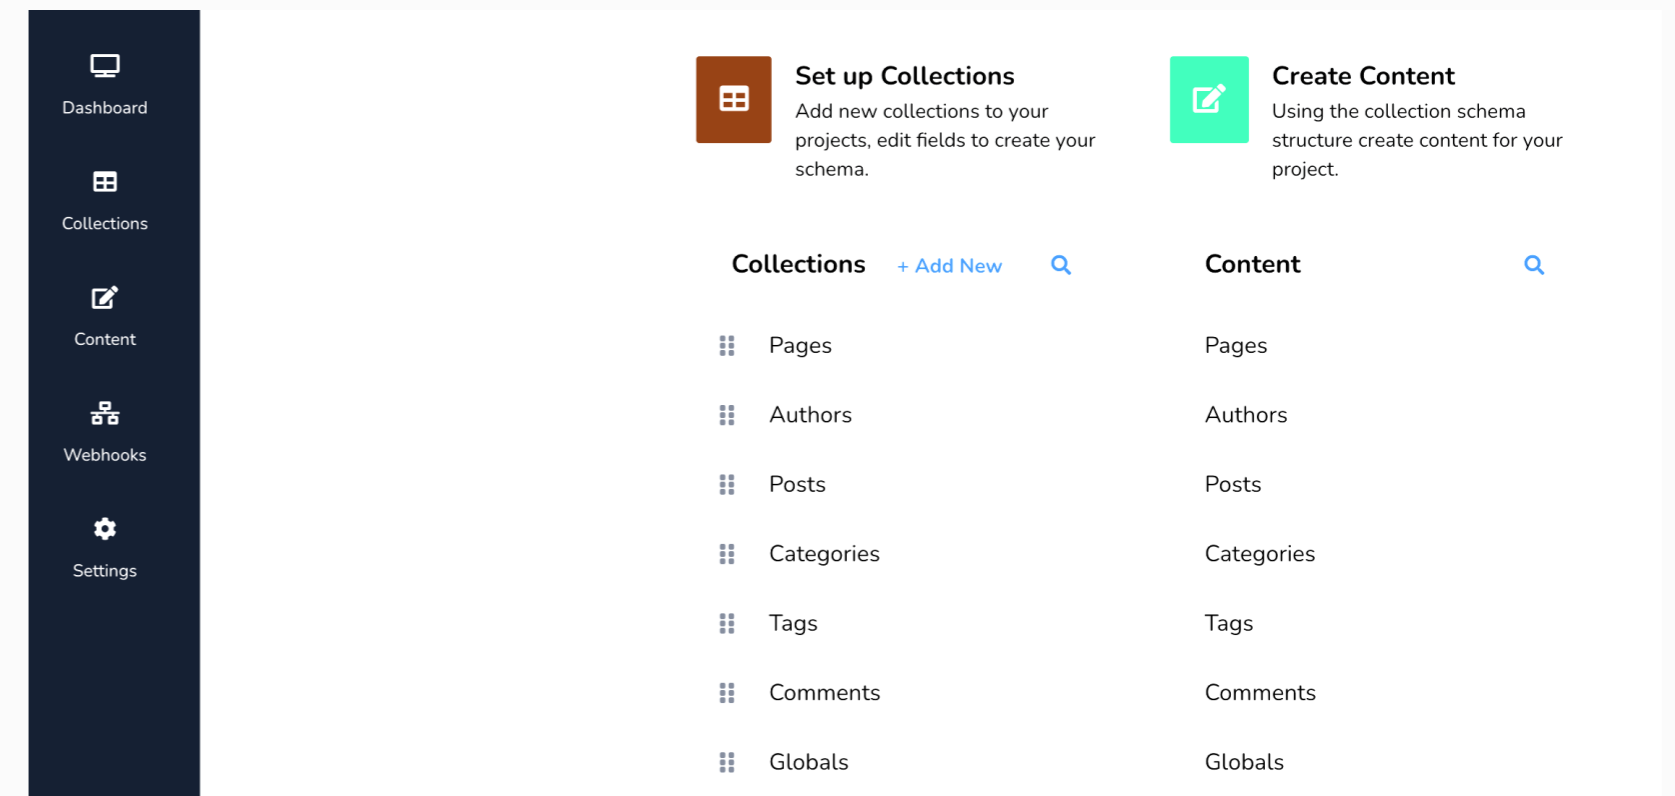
Dashboard

Collections

Content

Webhooks

Settings

Set up Collections
Add new collections to your projects, edit fields to create your schema.

Create Content
Using the collection schema structure create content for your project.

Collections + Add New

Pages
Authors
Posts
Categories
Tags
Comments
Globals

Content

Pages
Authors
Posts
Categories
Tags
Comments
Globals